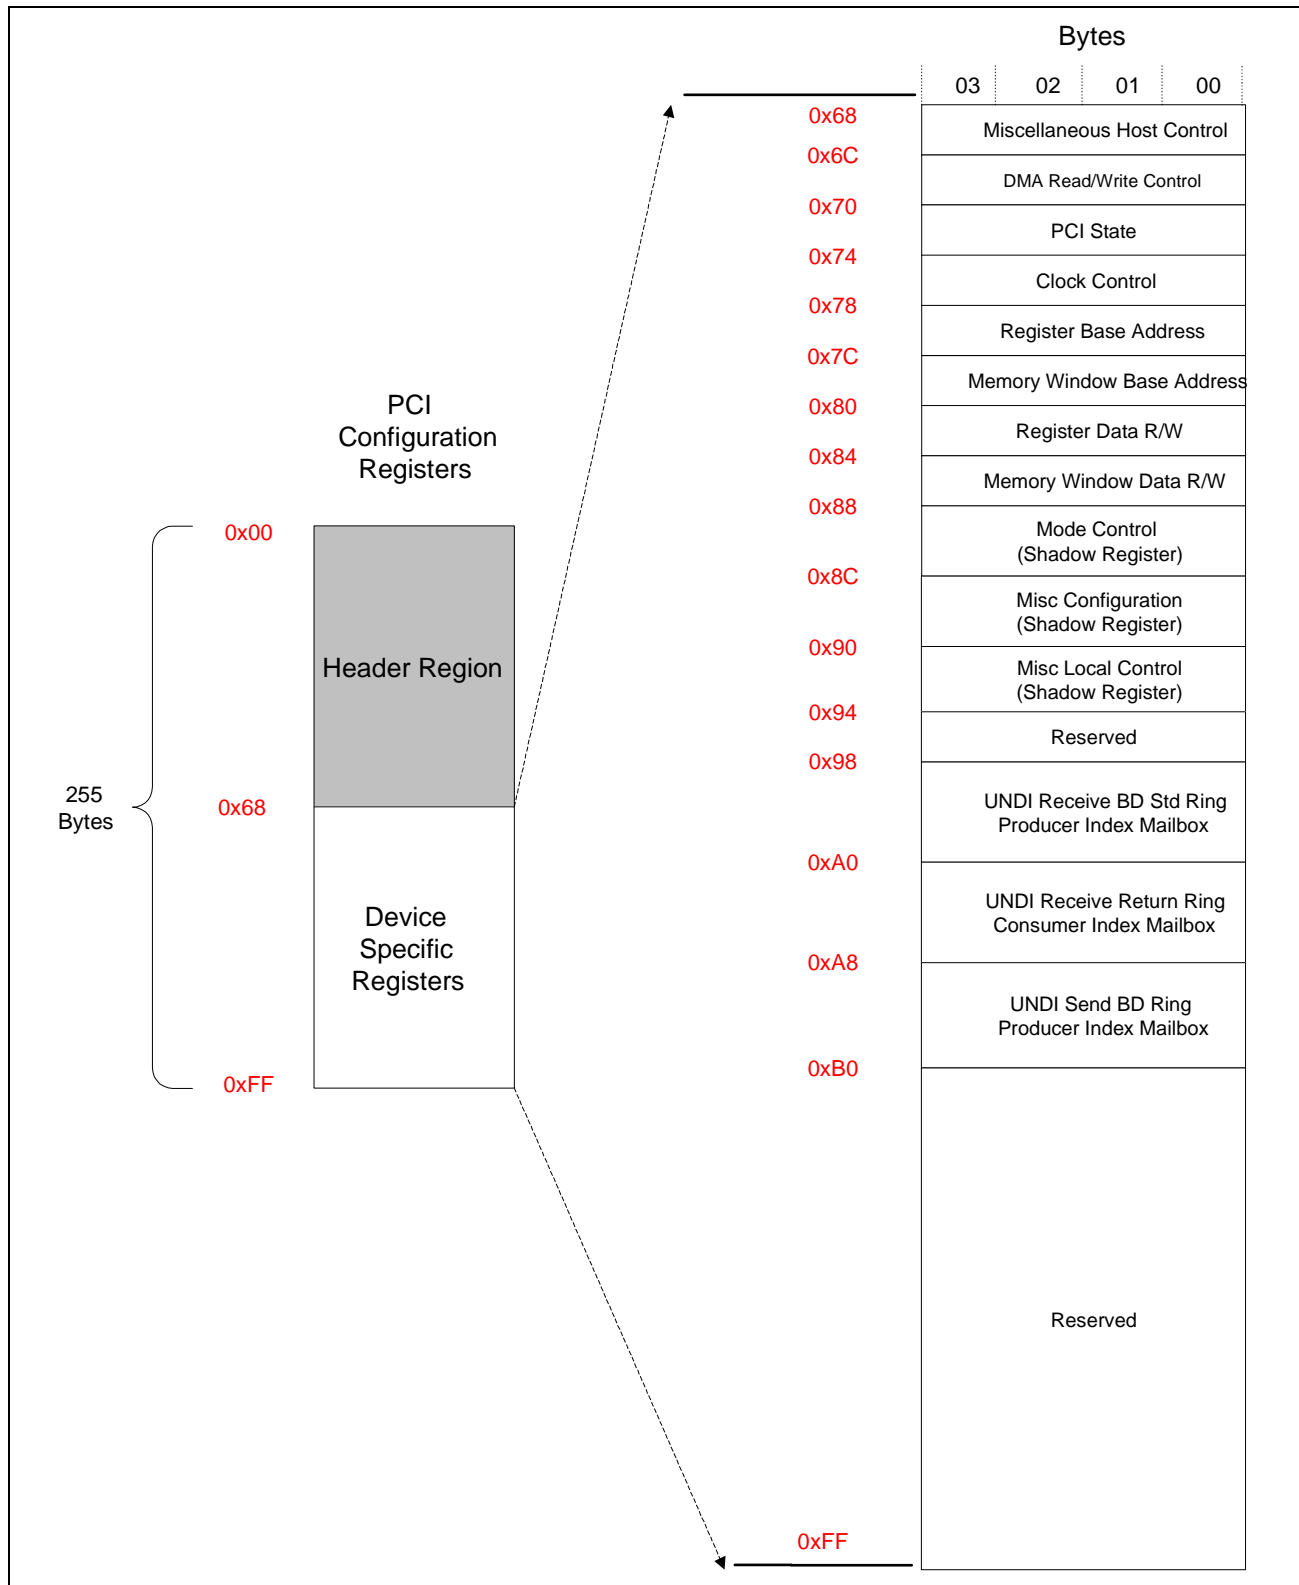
PCI Configuration Registers

255 Bytes

0x00

Header Region

0x68

Device Specific Registers

0xFF

Bytes

| 03 | 02 | 01 | 00 |
|---|---|---|---|

0x68 Miscellaneous Host Control
0x6C DMA Read/Write Control
0x70 PCI State
0x74 Clock Control
0x78 Register Base Address
0x7C Memory Window Base Address
0x80 Register Data R/W
0x84 Memory Window Data R/W
0x88 Mode Control (Shadow Register)
0x8C Misc Configuration (Shadow Register)
0x90 Misc Local Control (Shadow Register)
0x94 Reserved
0x98 UNDI Receive BD Std Ring Producer Index Mailbox
0xA0 UNDI Receive Return Ring Consumer Index Mailbox
0xA8 UNDI Send BD Ring Producer Index Mailbox
0xB0 Reserved
0xFF